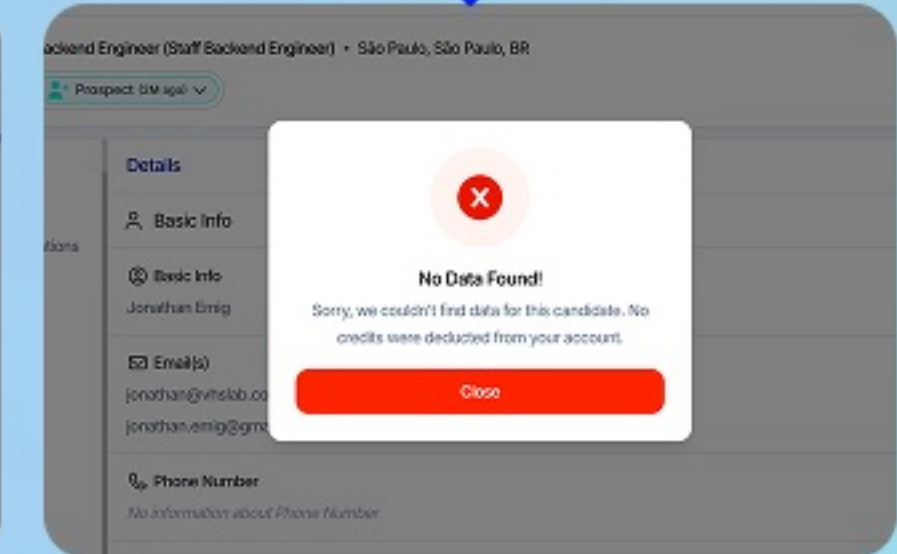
ackend Engineer (Staff Backend Engineer) • São Paulo, São Paulo, BR

Prospect (3M ago)

Details

tions

Basic Info

Basic Info

Jonathan Emig

Email(s)

jonathan@vhslab.co

jonathan.emig@gm

Phone Number

No information about Phone Number

No Data Found!

Sorry, we couldn't find data for this candidate. No credits were deducted from your account.

Close